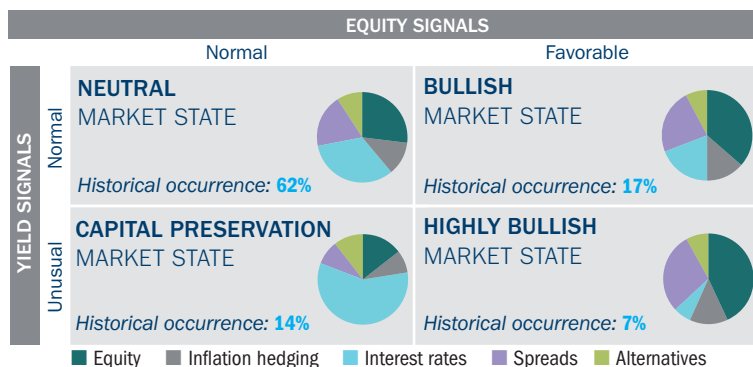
EQUITY SIGNALS

Normal

Favorable

YIELD SIGNALS

Normal

Unusual

NEUTRAL
MARKET STATE

Historical occurrence: 62%

BULLISH
MARKET STATE

Historical occurrence: 17%

CAPITAL PRESERVATION
MARKET STATE

Historical occurrence: 14%

HIGHLY BULLISH
MARKET STATE

Historical occurrence: 7%

Equity Inflation hedging Interest rates Spreads Alternatives